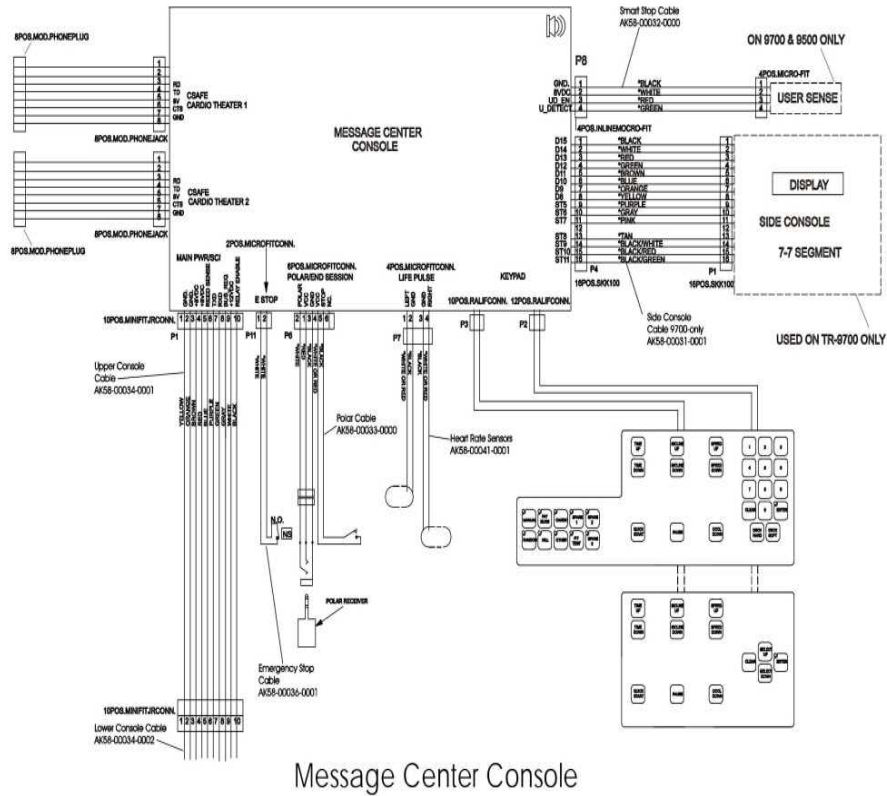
8POS.MOD.PHONEPLUG

1 2 3 4 5 6 7 8

RD TD 5V CTS GND

CSAFE CARDIO THEATER 1

8POS.MOD.PHONEJACK

1 2 3 4 5 6 7 8

RD TD 5V CTS GND

CSAFE CARDIO THEATER 2

8POS.MOD.PHONEJACK

8POS.MOD.PHONEPLUG

MESSAGE CENTER CONSOLE

Smart Stop Cable
AK58-00032-0000

ON 9700 & 9500 ONLY

P8

GND 1 *BLACK 1
8VDC 2 *WHITE 2
UD_EN 3 *RED 3
U_DETECT 4 *GREEN 4

4POS.MICRO-FIT

USER SENSE

4POS.INLINEMOCRO-FIT

| | | | |
|---|---|---|---|
| D15 | 1 | *BLACK | 1 |
| D14 | 2 | *WHITE | 2 |
| D13 | 3 | *RED | 3 |
| D12 | 4 | *GREEN | 4 |
| D11 | 5 | *BROWN | 5 |
| D10 | 6 | *BLUE | 6 |
| D9 | 7 | *ORANGE | 7 |
| D8 | 8 | *YELLOW | 8 |
| ST5 | 9 | *PURPLE | 9 |
| ST6 | 10 | *GRAY | 10 |
| ST7 | 11 | *PINK | 11 |
| | 12 | | 12 |
| ST8 | 13 | *TAN | 13 |
| ST9 | 14 | *BLACK/WHITE | 14 |
| ST10 | 15 | *BLACK/RED | 15 |
| ST11 | 16 | *BLACK/GREEN | 16 |

P4 P1

16POS.SKK100 16POS.SKK100

DISPLAY

SIDE CONSOLE

7-7 SEGMENT

Side Console Cable 9700-only
AK58-00031-0001

USED ON TR-9700 ONLY

MAIN PWR/SCI

2POS.MICROFITCONN.

E STOP

6POS.MICROFITCONN. POLAR/END SESSION

4POS.MICROFITCONN. LIFE PULSE

KEYPAD

10POS.RALIFCONN. 12POS.RALIFCONN.

10POS.MINIFITJRCONN. 1 2 3 4 5 6 7 8 9 10

P1 P11 P6 P7 P3 P2

1 2

1 2 3 4 5 6

1 2 3 4

Upper Console Cable
AK58-00034-0001

YELLOW ORANGE BROWN RED PURPLE GREEN GRAY WHITE BLACK

Polar Cable
AK58-00033-0000

Heart Rate Sensors
AK58-00041-0001

N.O.

NS

POLAR RECEIVER

Emergency Stop Cable
AK58-00036-0001

10POS.MINIFITJRCONN.
1 2 3 4 5 6 7 8 9 10
Lower Console Cable
AK58-00034-0002

Message Center Console